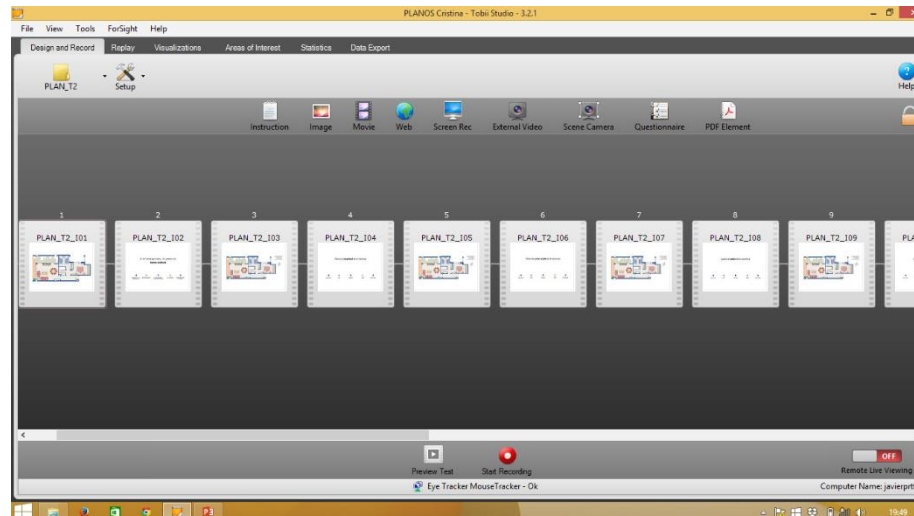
PLANOS Cristina - Tobii Studio - 3.2.1

File View Tools ForSight Help

Design and Record Replay Visualizations Areas of Interest Statistics Data Export

PLAN_T2 Setup

Help

Instruction Image Movie Web Screen Rec External Video Scene Camera Questionnaire PDF Element

1 PLAN_T2_I01
2 PLAN_T2_I02
3 PLAN_T2_I03
4 PLAN_T2_I04
5 PLAN_T2_I05
6 PLAN_T2_I06
7 PLAN_T2_I07
8 PLAN_T2_I08
9 PLAN_T2_I09
PLA

Preview Test Start Recording

OFF
Remote Live Viewing

Eye Tracker MouseTracker - Ok

Computer Name: javierprt

19:49